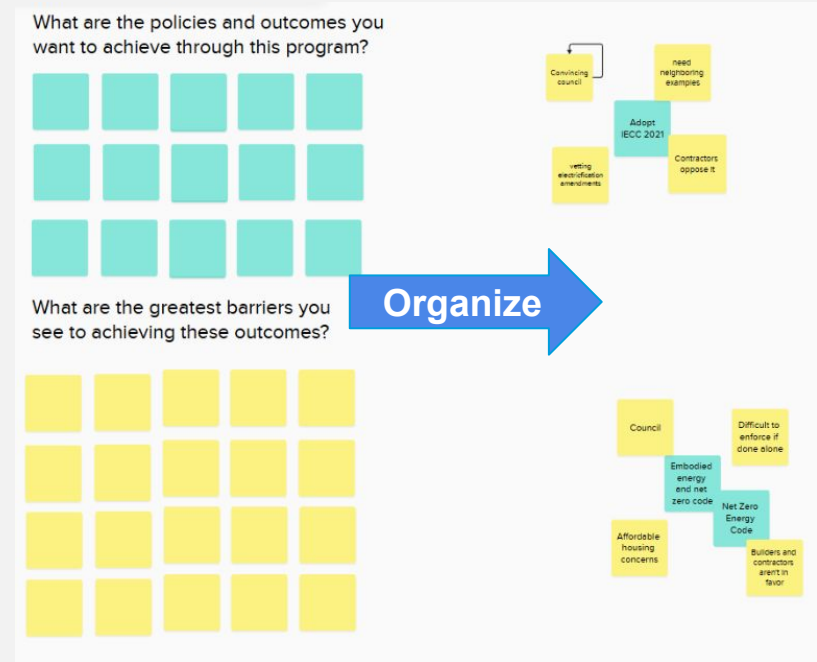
What are the policies and outcomes you want to achieve through this program?

What are the greatest barriers you see to achieving these outcomes?

Organize

Convincing council

need neighboring examples

Adopt IECC 2021

vetting electrification amendments

Contractors oppose it

Council

Difficult to enforce if done alone

Embodied energy and net zero code

Net Zero Energy Code

Affordable housing concerns

Builders and contractors aren't in favor